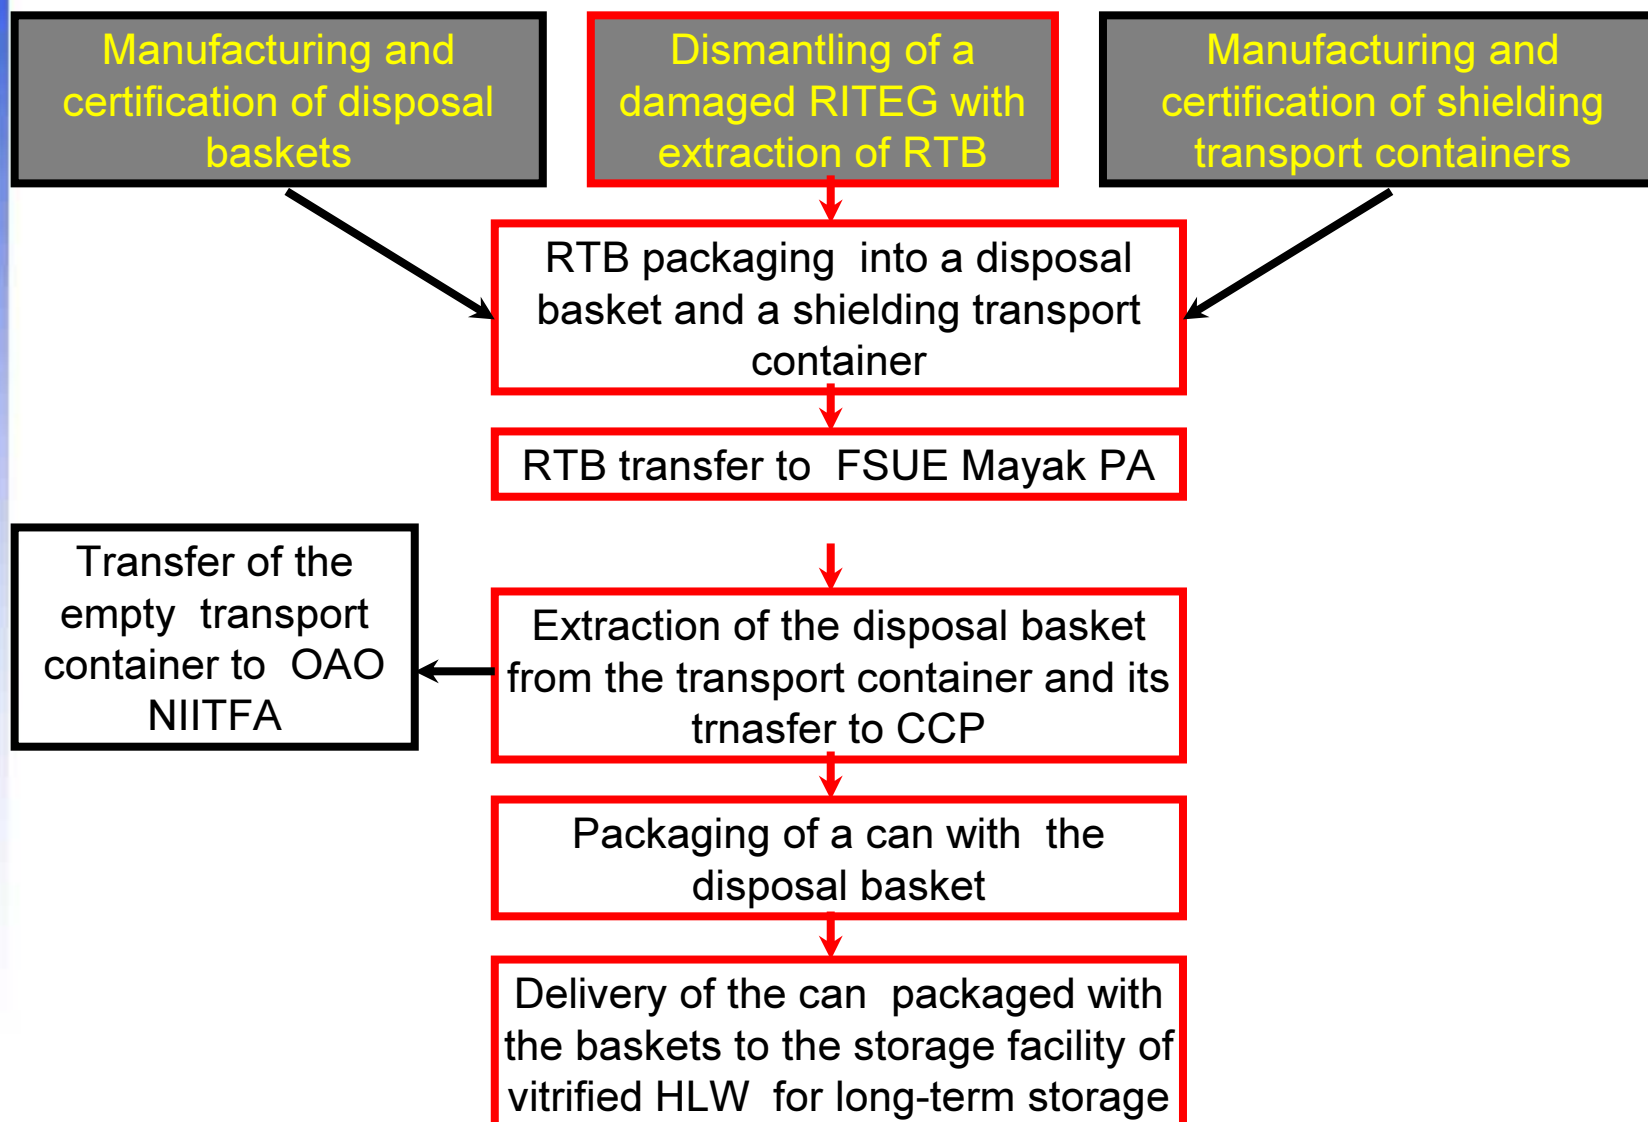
Manufacturing and certification of disposal baskets

Dismantling of a damaged RITEG with extraction of RTB

Manufacturing and certification of shielding transport containers

RTB packaging into a disposal basket and a shielding transport container

RTB transfer to FSUE Mayak PA

Transfer of the empty transport container to OAO NIITFA

Extraction of the disposal basket from the transport container and its trnasfer to CCP

Packaging of a can with the disposal basket

Delivery of the can packaged with the baskets to the storage facility of vitrified HLW for long-term storage